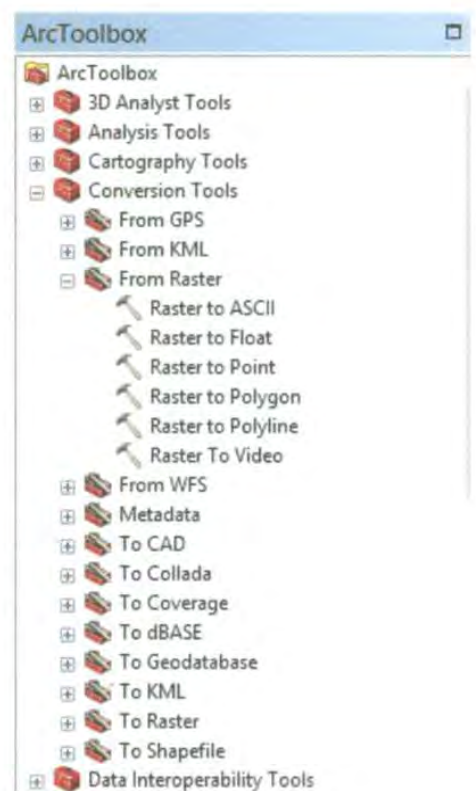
ArcToolbox

ArcToolbox
3D Analyst Tools
Analysis Tools
Cartography Tools
Conversion Tools
From GPS
From KML
From Raster
Raster to ASCII
Raster to Float
Raster to Point
Raster to Polygon
Raster to Polyline
Raster To Video
From WFS
Metadata
To CAD
To Collada
To Coverage
To dBASE
To Geodatabase
To KML
To Raster
To Shapefile
Data Interoperability Tools